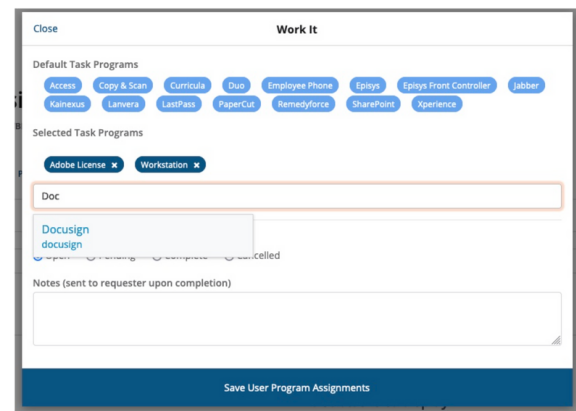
Close

Work It

Default Task Programs

Access Copy & Scan Curricula Duo Employee Phone Episys Episys Front Controller Jabber Kainexus Lanvera LastPass PaperCut Remedyforce SharePoint Xperience

Selected Task Programs

Adobe License ✖ Workstation ✖

Doc

Docusign
docusign

Open Pending Complete Cancelled

Notes (sent to requester upon completion)

Save User Program Assignments